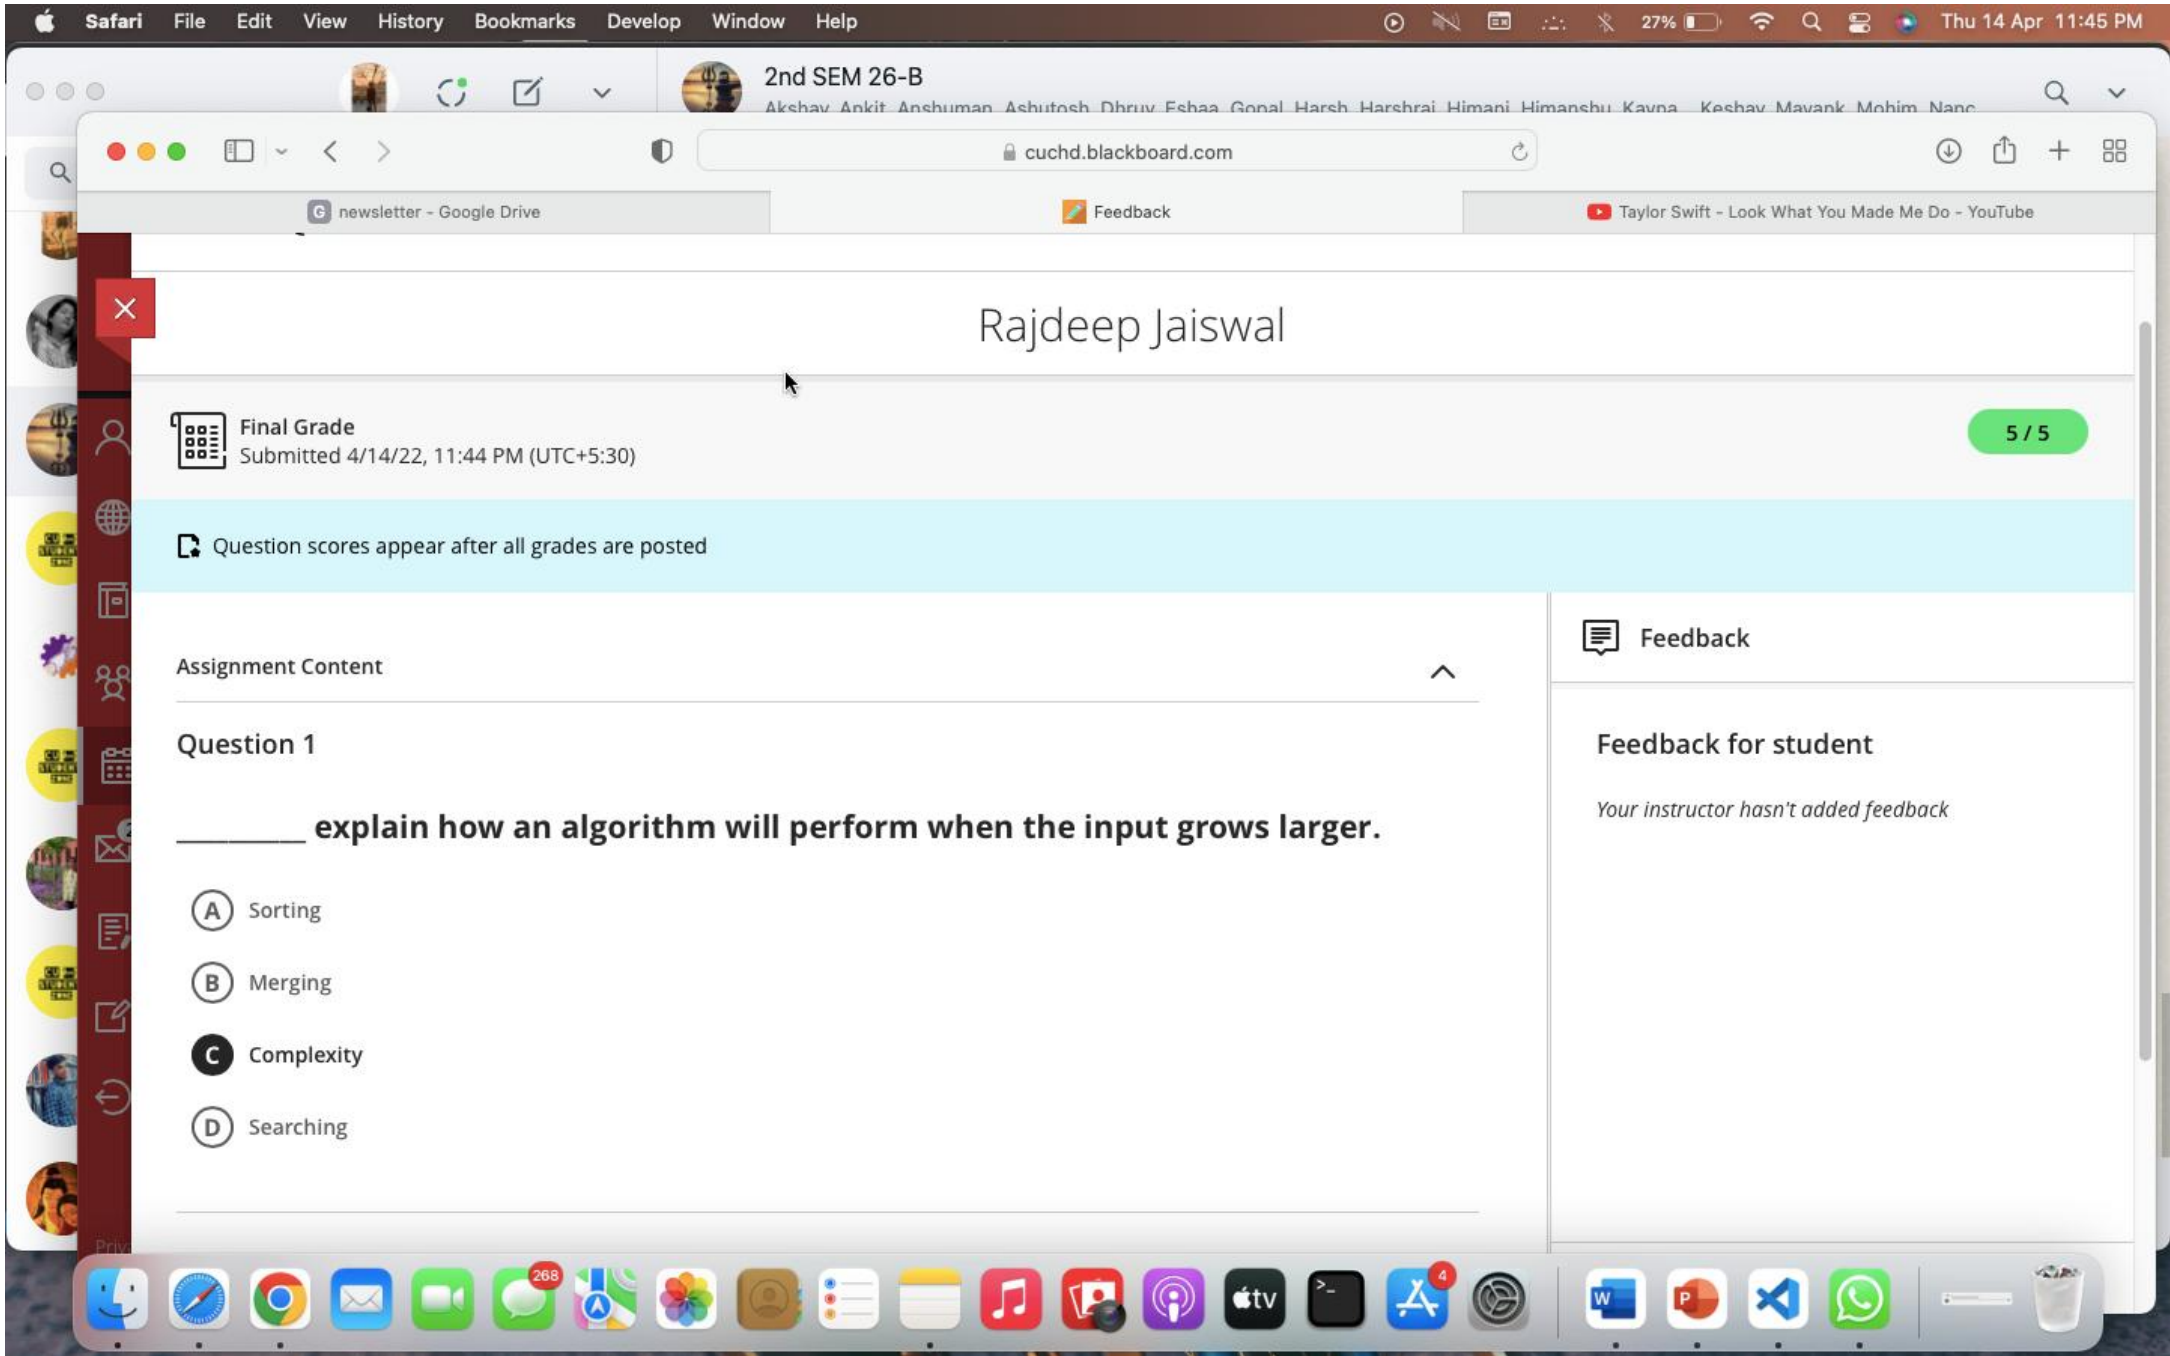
Safari File Edit View History Bookmarks Develop Window Help

27% Thu 14 Apr 11:45 PM

2nd SEM 26-B
Akshay, Ankit, Anshuman, Ashutosh, Dhruv, Eshaa, Gopal, Harsh, Harshraj, Himani, Himanshu, Kavya, Keshav, Mayank, Mohim, Nanc

cuchd.blackboard.com

newsletter - Google Drive
Feedback
Taylor Swift - Look What You Made Me Do - YouTube

Rajdeep Jaiswal

Final Grade
Submitted 4/14/22, 11:44 PM (UTC+5:30)

5 / 5

Question scores appear after all grades are posted

Assignment Content

Question 1

________ explain how an algorithm will perform when the input grows larger.

A Sorting

B Merging

C Complexity

D Searching

Feedback

Feedback for student

Your instructor hasn't added feedback

268

4